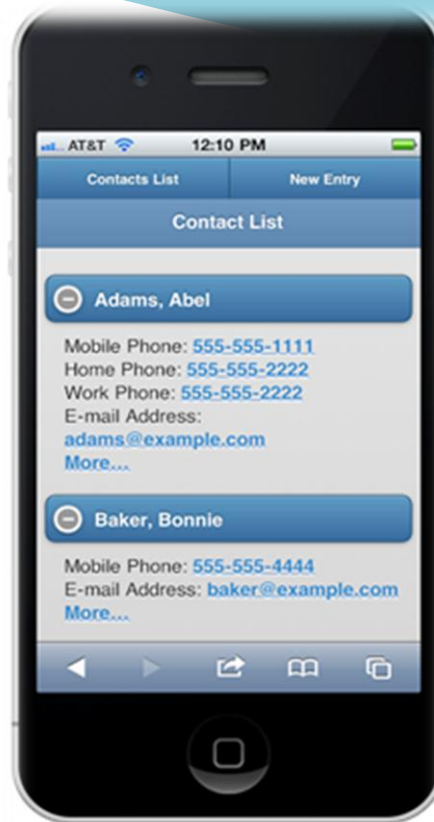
AT&T 12:10 PM

Contacts List | New Entry

Contact List

Adams, Abel

Mobile Phone: 555-555-1111
Home Phone: 555-555-2222
Work Phone: 555-555-2222
E-mail Address: adams@example.com
More...

Baker, Bonnie

Mobile Phone: 555-555-4444
E-mail Address: baker@example.com
More...